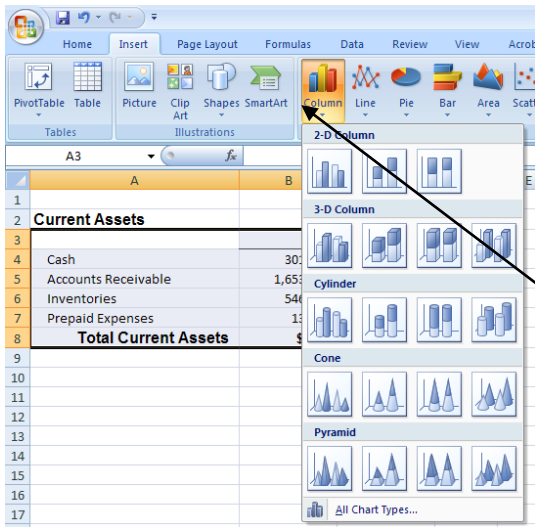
Home Insert Page Layout Formulas Data Review View Acrob

PivotTable Table Picture Clip Art Shapes SmartArt Column Line Pie Bar Area Scatt

Tables Illustrations

A3 $f_x$

| | A | B |
|---|---|---|
| 1 | | |
| 2 | Current Assets | |
| 3 | | |
| 4 | Cash | 301 |
| 5 | Accounts Receivable | 1,653 |
| 6 | Inventories | 546 |
| 7 | Prepaid Expenses | 13 |
| 8 | Total Current Assets | $ |
| 9 | | |
| 10 | | |
| 11 | | |
| 12 | | |
| 13 | | |
| 14 | | |
| 15 | | |
| 16 | | |
| 17 | | |

E

2-D Column

3-D Column

Cylinder

Cone

Pyramid

All Chart Types...